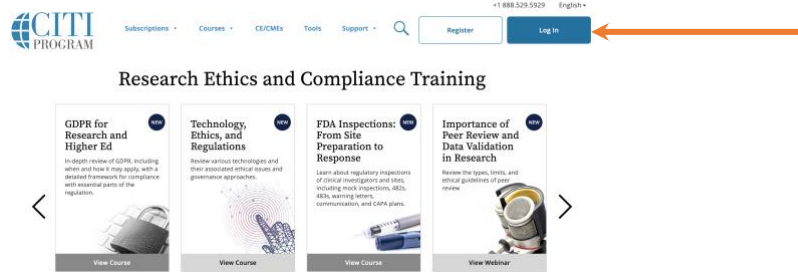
+1 888.529.5929 English ▾

CITI PROGRAM

Subscriptions ▾ Courses ▾ CE/CMEs Tools Support ▾

Register

Log In

Research Ethics and Compliance Training

NEW

GDPR for Research and Higher Ed

In depth review of GDPR, including when and how it may apply, with a detailed framework for compliance with essential parts of the regulation.

View Course

NEW

Technology, Ethics, and Regulations

Review various technologies and their associated ethical issues and governance approaches.

View Course

NEW

FDA Inspections: From Site Preparation to Response

Learn about regulatory inspections of clinical investigators and sites, including mock inspections, 482s, 483s, warning letters, communication, and CAPA plans.

View Course

NEW

Importance of Peer Review and Data Validation in Research

Review the types, limits, and ethical guidelines of peer review

View Webinar